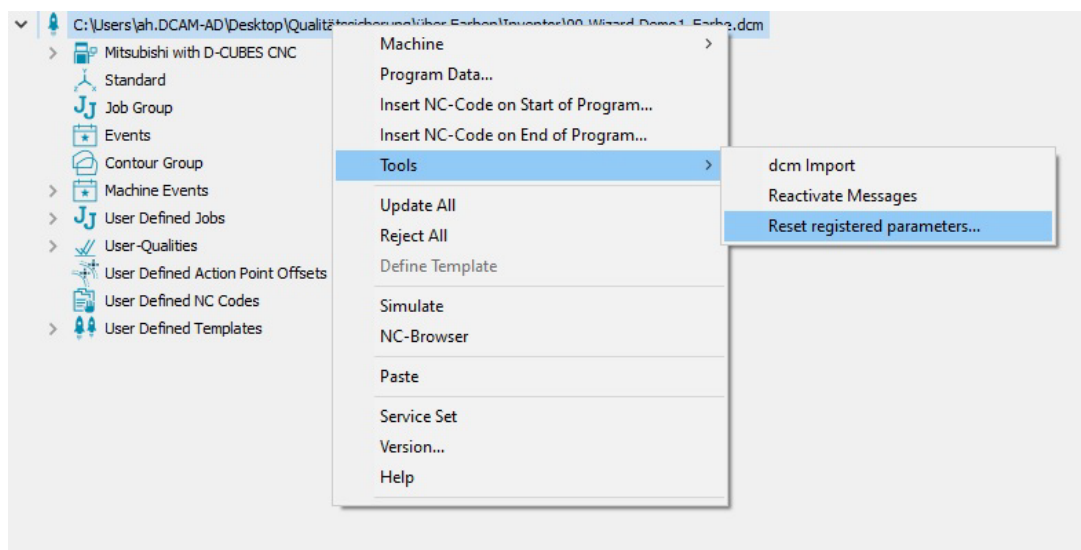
C:\Users\ah.DCAM-AD\Desktop\Qualitä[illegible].dcm

Mitsubishi with D-CUBES CNC
Standard
Job Group
Events
Contour Group
Machine Events
User Defined Jobs
User-Qualities
User Defined Action Point Offsets
User Defined NC Codes
User Defined Templates

Machine
Program Data...
Insert NC-Code on Start of Program...
Insert NC-Code on End of Program...
Tools
Update All
Reject All
Define Template
Simulate
NC-Browser
Paste
Service Set
Version...
Help

dcm Import
Reactivate Messages
Reset registered parameters...